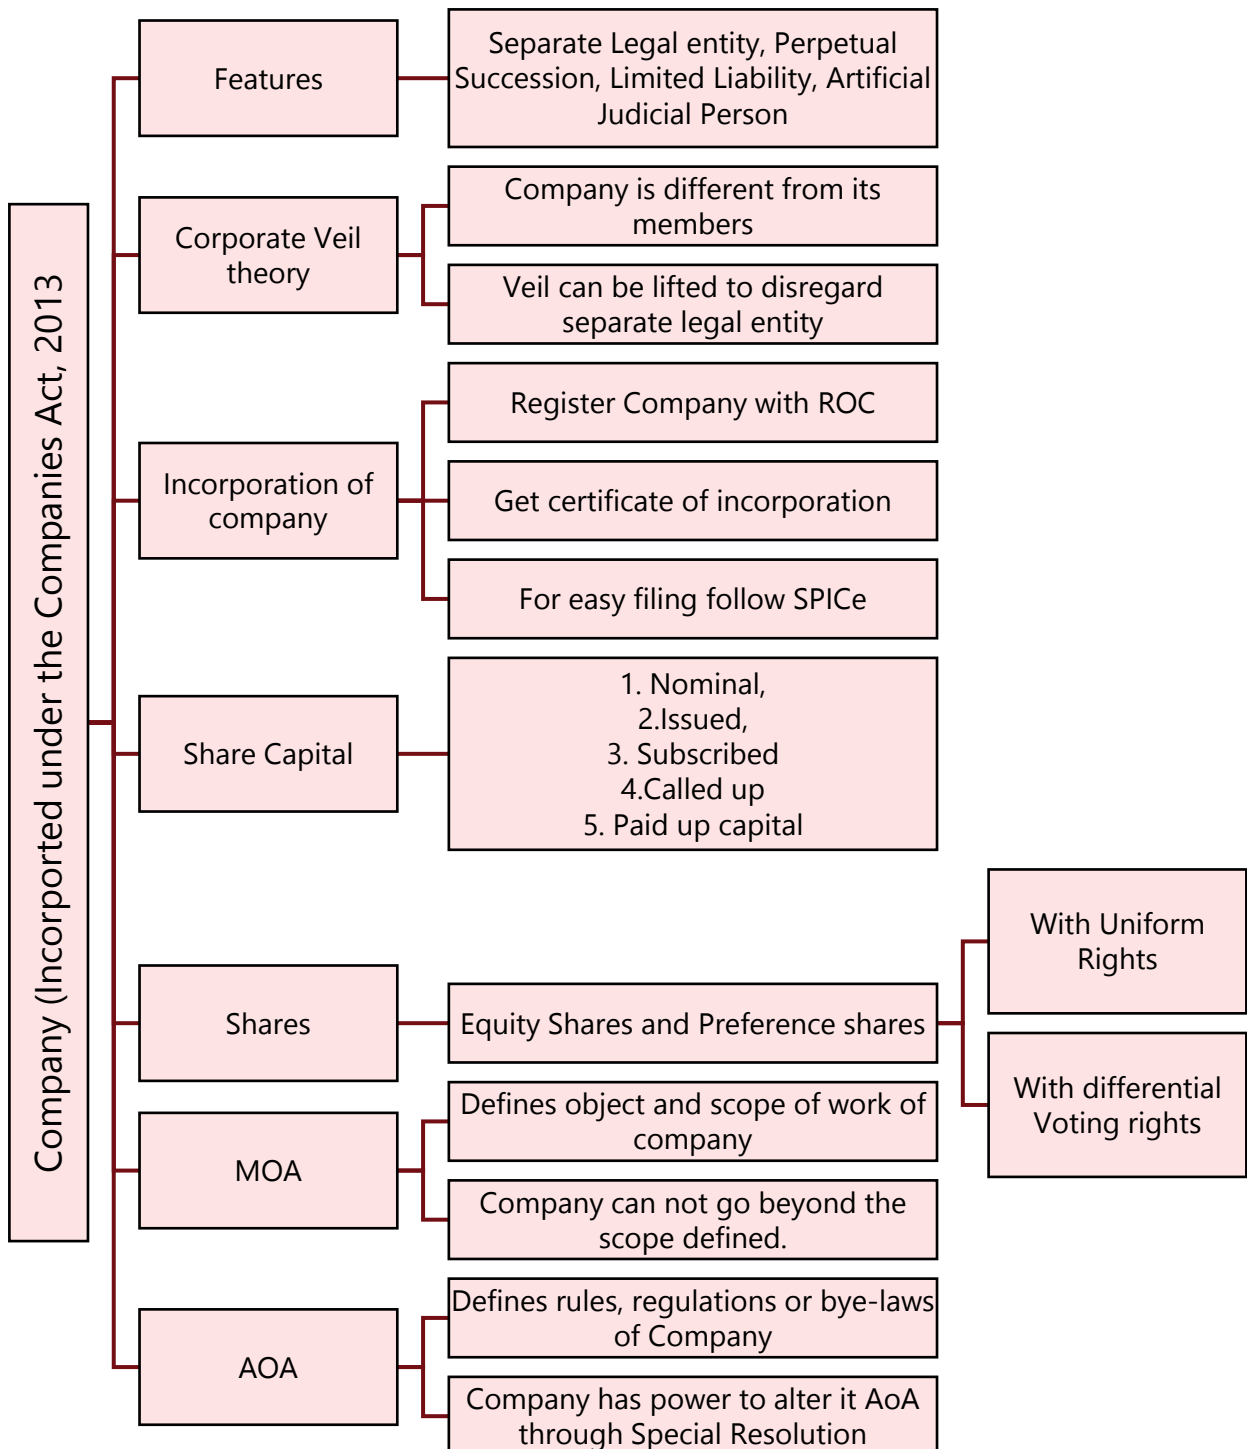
Company (Incorporated under the Companies Act, 2013

Features

Separate Legal entity, Perpetual Succession, Limited Liability, Artificial Judicial Person

Corporate Veil theory

Company is different from its members

Veil can be lifted to disregard separate legal entity

Incorporation of company

Register Company with ROC

Get certificate of incorporation

For easy filing follow SPICe

Share Capital

1. Nominal,
2.Issued,
3. Subscribed
4.Called up
5. Paid up capital

Shares

Equity Shares and Preference shares

With Uniform Rights

With differential Voting rights

MOA

Defines object and scope of work of company

Company can not go beyond the scope defined.

AOA

Defines rules, regulations or bye-laws of Company

Company has power to alter it AoA through Special Resolution